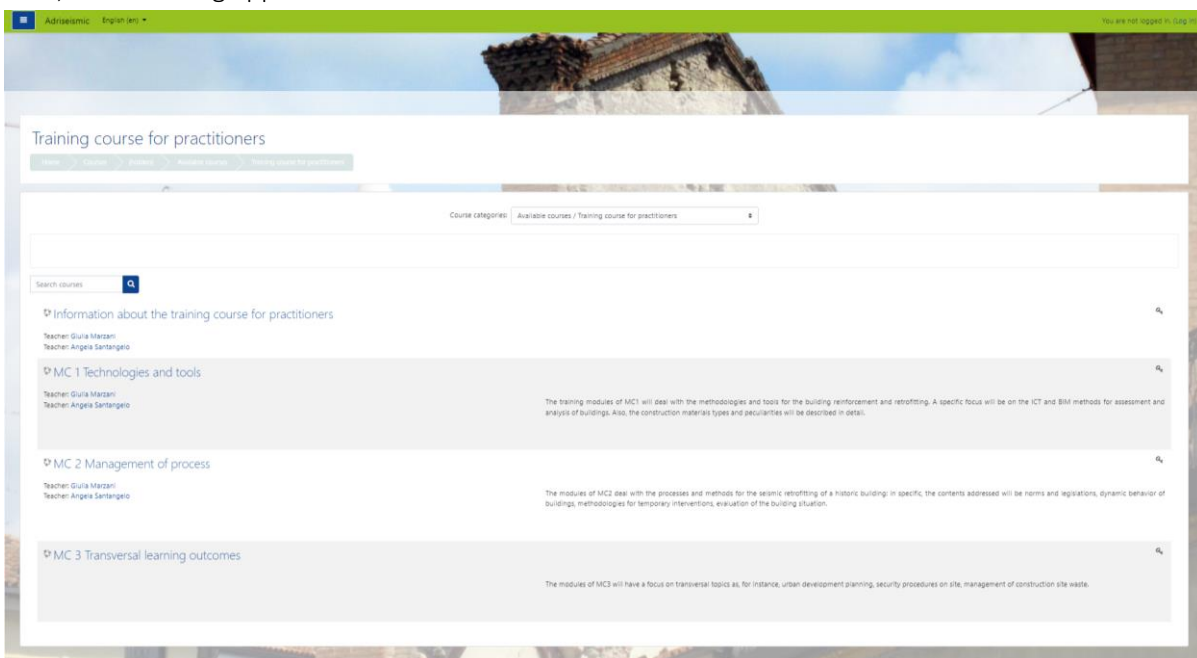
Adriseismic English (en) ▾

You are not logged in. (Log in)

Training course for practitioners

Home > Courses > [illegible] > Available courses > Training course for practitioners

Course categories: Available courses / Training course for practitioners

Search courses

Information about the training course for practitioners

Teacher: Giulia Marzani
Teacher: Angelo Santangelo

MC 1 Technologies and tools

Teacher: Giulia Marzani
Teacher: Angelo Santangelo

The training modules of MC1 will deal with the methodologies and tools for the building reinforcement and retrofitting. A specific focus will be on the ICT and BIM methods for assessment and analysis of buildings. Also, the construction materials types and peculiarities will be described in detail.

MC 2 Management of process

Teacher: Giulia Marzani
Teacher: Angelo Santangelo

The modules of MC2 deal with the processes and methods for the seismic retrofitting of a historic building: in specific, the contents addressed will be norms and legislations, dynamic behavior of buildings, methodologies for temporary interventions, evaluation of the building situation.

MC 3 Transversal learning outcomes

The modules of MC3 will have a focus on transversal topics as, for instance, urban development planning, security procedures on site, management of construction site waste.